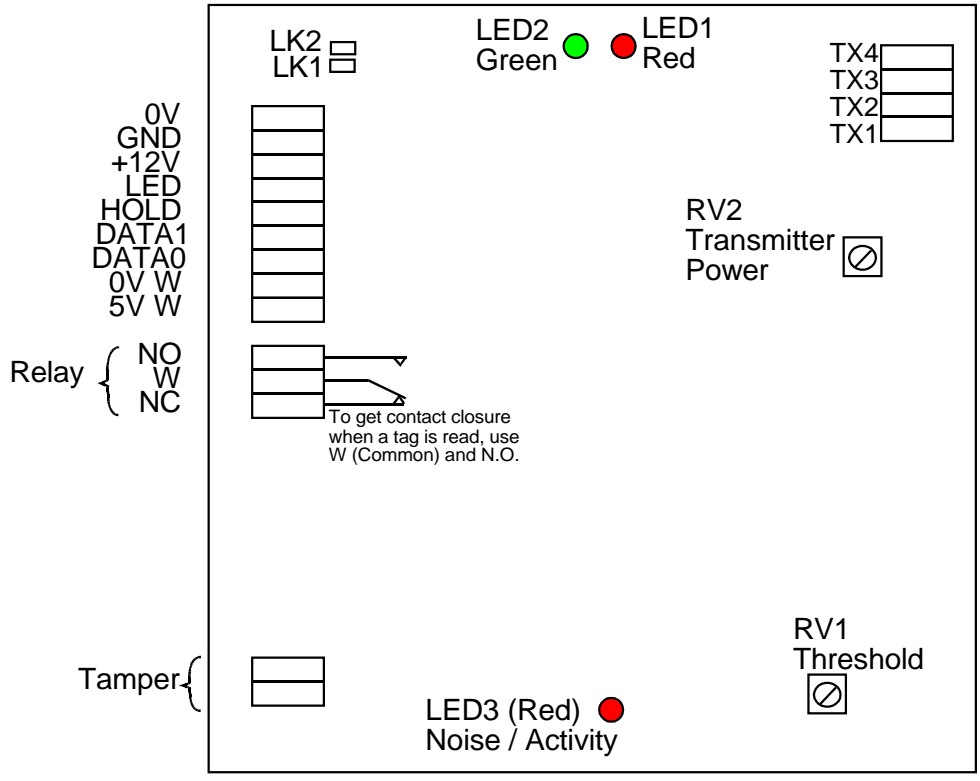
LK2
LK1

LED2 Green

LED1 Red

TX4
TX3
TX2
TX1

0V
GND
+12V
LED
HOLD
DATA1
DATA0
0V W
5V W

RV2 Transmitter Power

Relay

NO
W
NC

To get contact closure when a tag is read, use W (Common) and N.O.

RV1 Threshold

Tamper

LED3 (Red) Noise / Activity